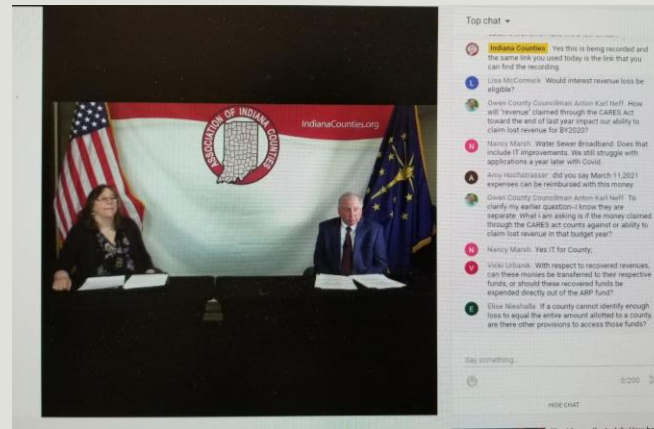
ASSOCIATION OF INDIANA COUNTIES

IndianaCounties.org

Top chat

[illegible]

Indiana Counties Yes this is being recorded and the same link you used today is the link that you can find the recording.

Lisa McCormick Would interest revenue loss be eligible?

Owen County Councilman Anton Karl Neff How will "revenue" claimed through the CARES Act toward the end of last year impact our ability to claim lost revenue for BY2020?

Nancy Marsh Water Sewer Broadband. Does that include IT improvements. We still struggle with applications a year later with Covid.

Amy Hochstrasser did you say March 11,2021 expenses can be reimbursed with this money

Owen County Councilman Anton Karl Neff To clarify my earlier question--I know they are separate. What I am asking is if the money claimed through the CARES act counts against or ability to claim lost revenue in that budget year?

Nancy Marsh Yes IT for County

Vicki Urbanik With respect to recovered revenues, can these monies be transferred to their respective funds, or should these recovered funds be expended directly out of the ARP fund?

Elise Nieshalla If a county cannot identify enough loss to equal the entire amount allotted to a county, are there other provisions to access those funds?

Say something...

0/200

HIDE CHAT